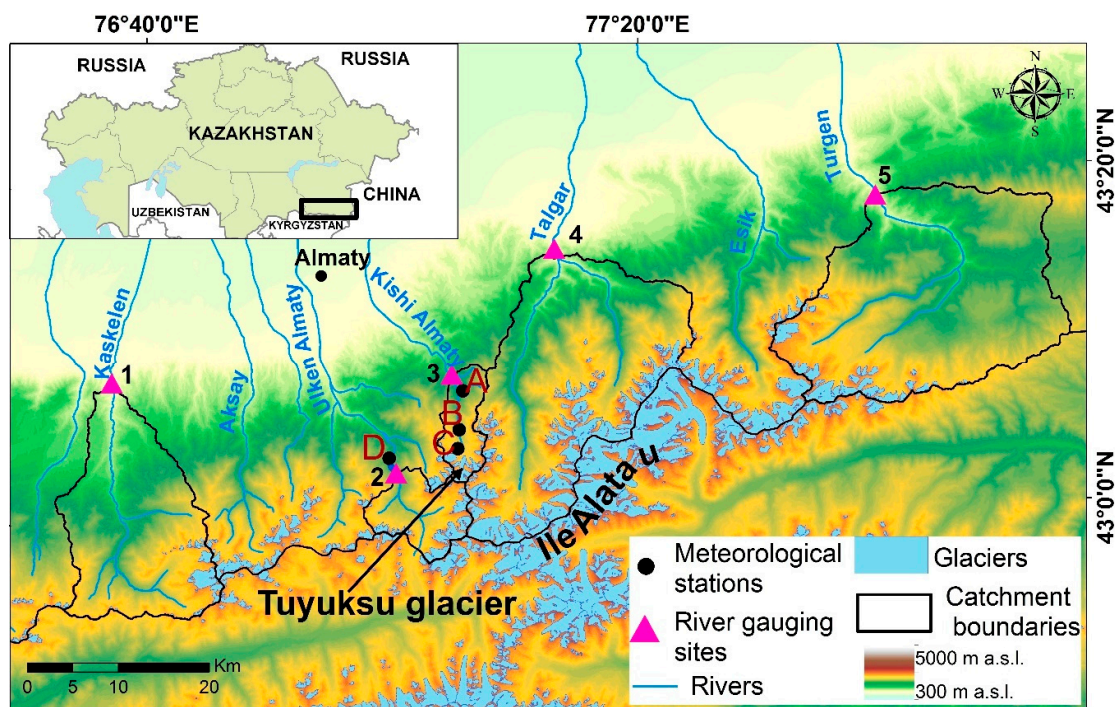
76°40'0"E
77°20'0"E
43°20'0"N
43°0'0"N

RUSSIA
RUSSIA
KAZAKHSTAN
CHINA
UZBEKISTAN
KYRGYZSTAN

N
W
E
S

Almaty
Kaskelen
Aksay
Ulken Almaty
Kishi Almaty
Talgar
Esik
Turgen
1
2
3
4
5
A
B
C
D
Ile Alatau
Tuyuksu glacier

Meteorological stations
River gauging sites
Rivers
Glaciers
Catchment boundaries
5000 m a.s.l.
300 m a.s.l.

0 5 10 20 Km